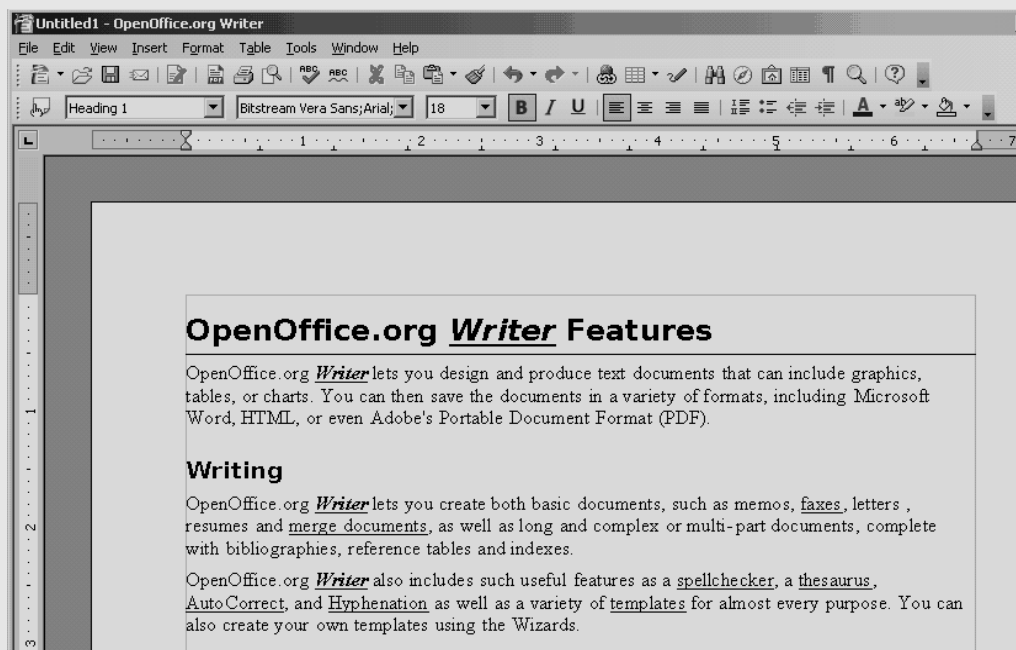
Untitled1 - OpenOffice.org Writer

File Edit View Insert Format Table Tools Window Help

Heading 1 Bitstream Vera Sans;Arial; 18 B I U

1 2 3 4 5 6 7

OpenOffice.org *Writer* Features

OpenOffice.org *Writer* lets you design and produce text documents that can include graphics, tables, or charts. You can then save the documents in a variety of formats, including Microsoft Word, HTML, or even Adobe's Portable Document Format (PDF).

Writing

OpenOffice.org *Writer* lets you create both basic documents, such as memos, faxes, letters , resumes and merge documents, as well as long and complex or multi-part documents, complete with bibliographies, reference tables and indexes.

OpenOffice.org *Writer* also includes such useful features as a spellchecker, a thesaurus, AutoCorrect, and Hyphenation as well as a variety of templates for almost every purpose. You can also create your own templates using the Wizards.

1
2
3